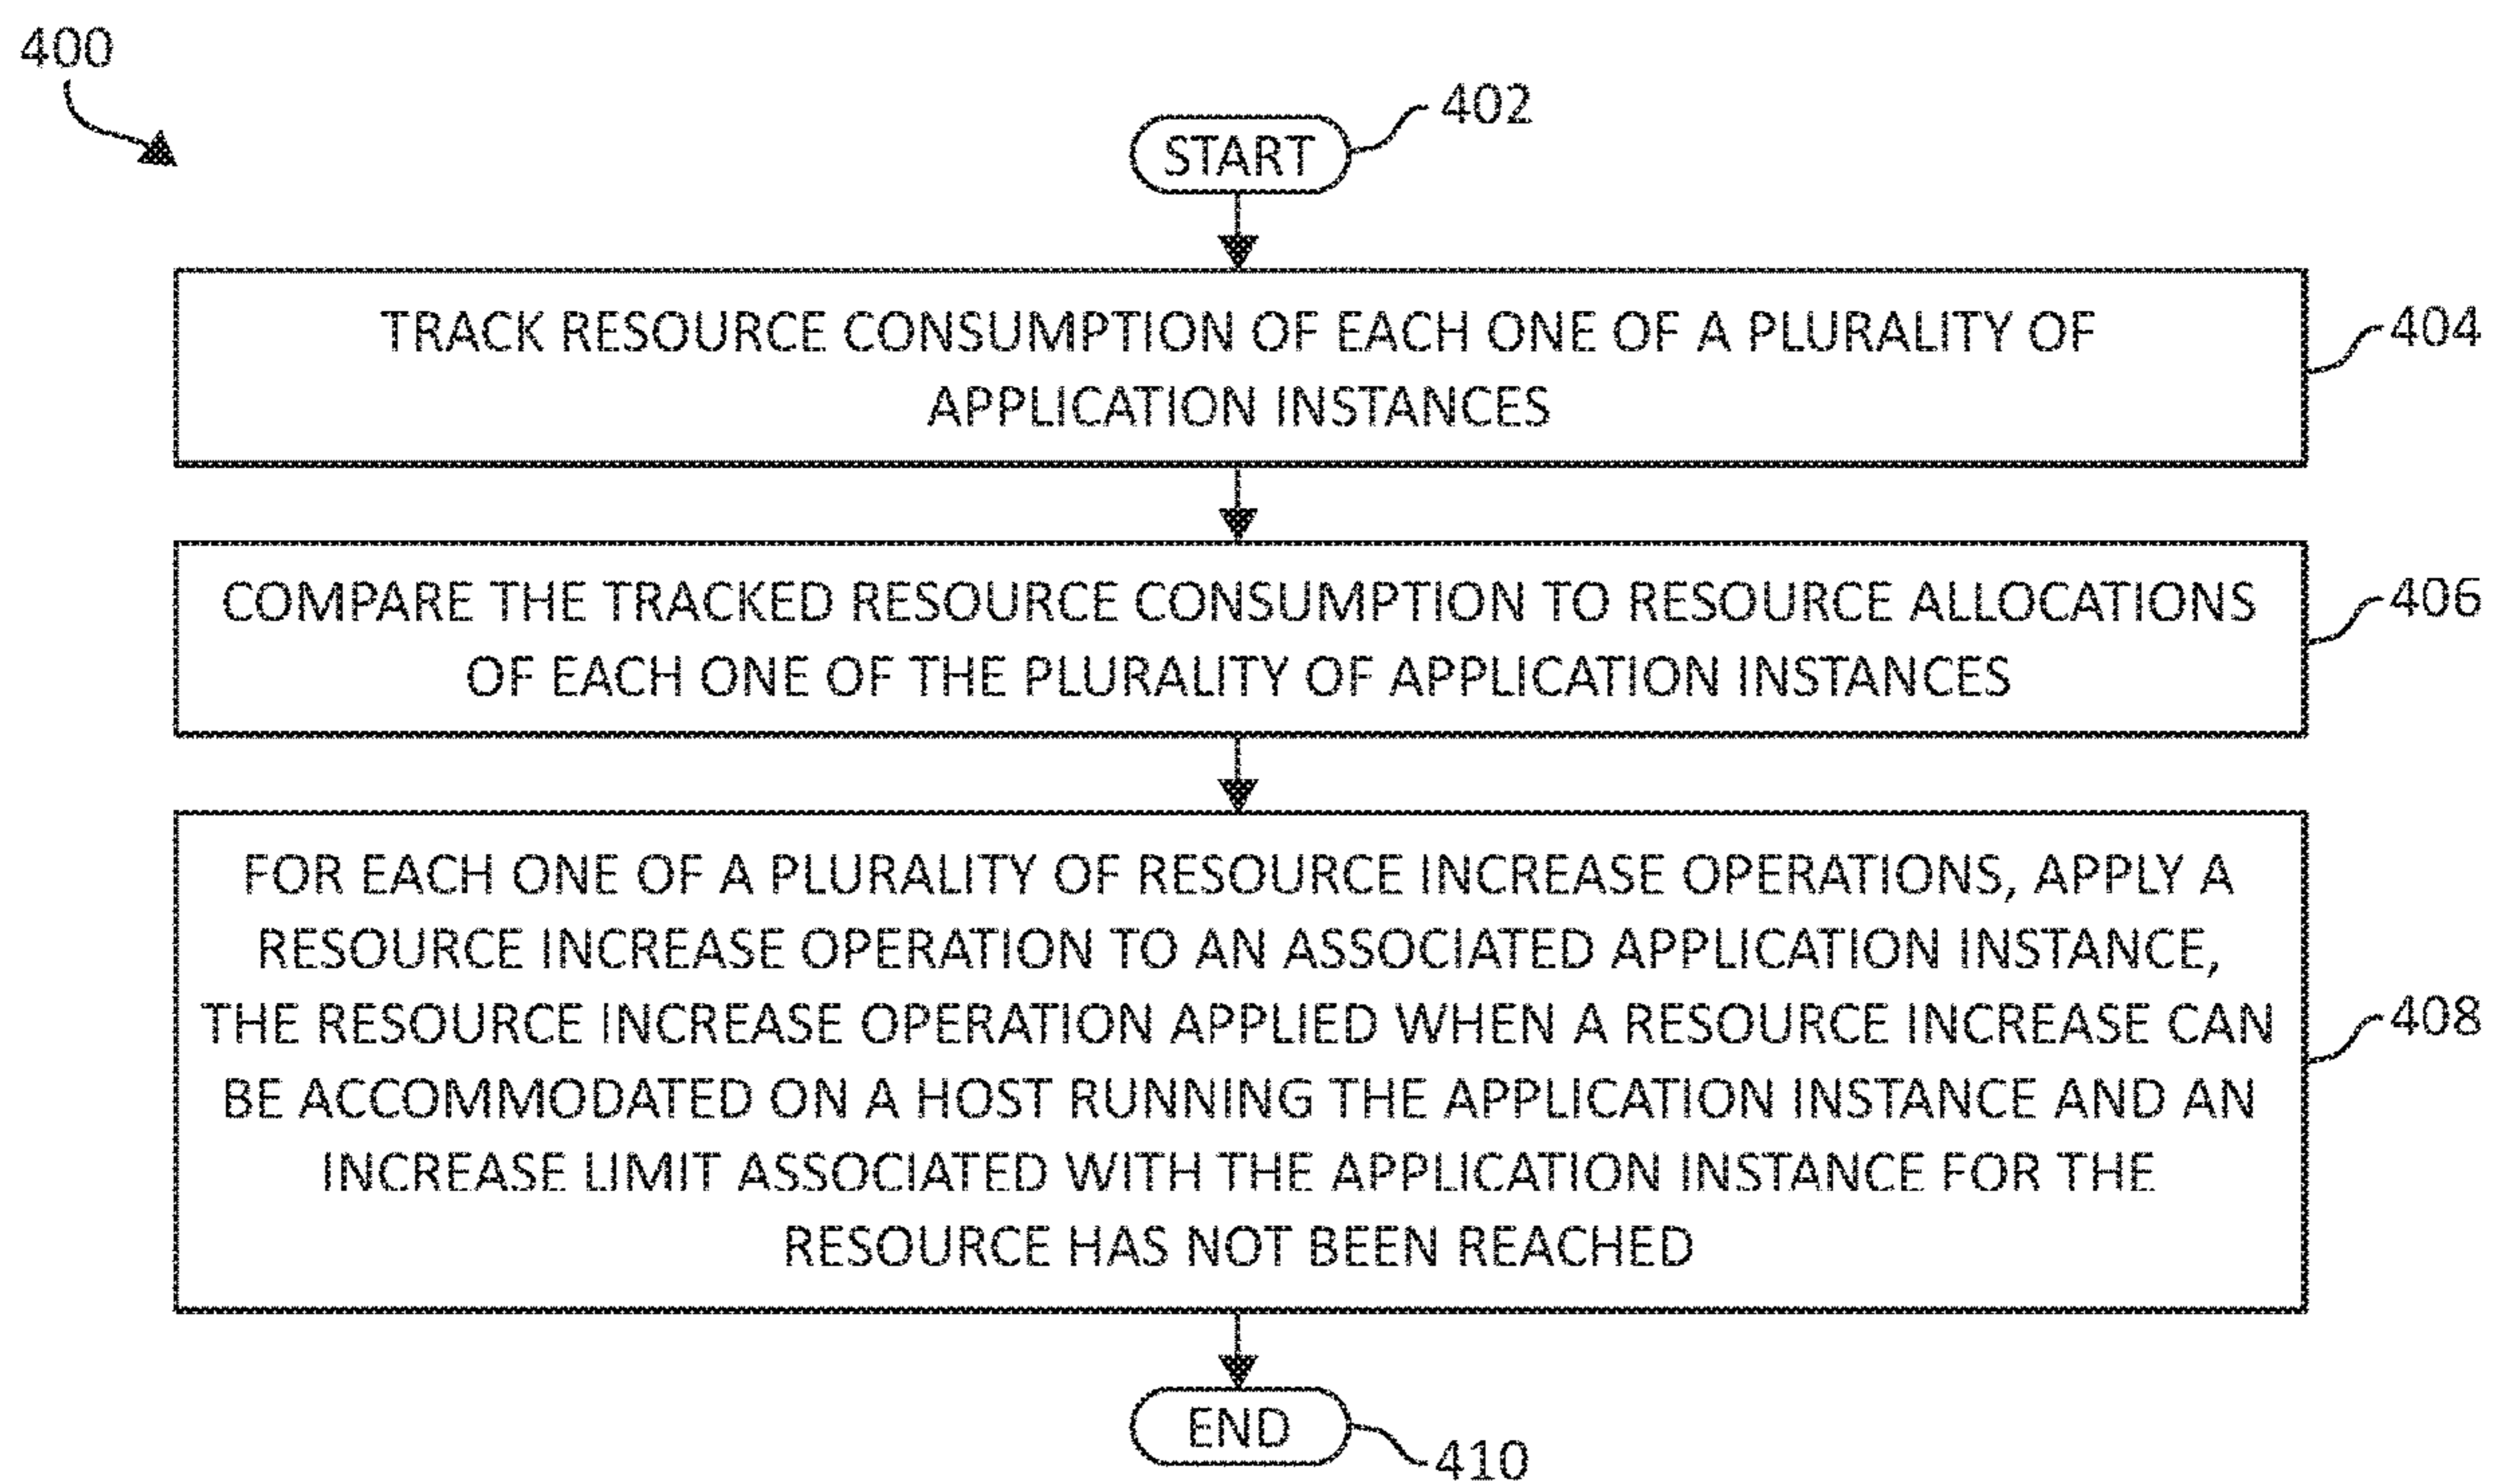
400

START 402

TRACK RESOURCE CONSUMPTION OF EACH ONE OF A PLURALITY OF APPLICATION INSTANCES 404

COMPARE THE TRACKED RESOURCE CONSUMPTION TO RESOURCE ALLOCATIONS OF EACH ONE OF THE PLURALITY OF APPLICATION INSTANCES 406

FOR EACH ONE OF A PLURALITY OF RESOURCE INCREASE OPERATIONS, APPLY A RESOURCE INCREASE OPERATION TO AN ASSOCIATED APPLICATION INSTANCE, THE RESOURCE INCREASE OPERATION APPLIED WHEN A RESOURCE INCREASE CAN BE ACCOMMODATED ON A HOST RUNNING THE APPLICATION INSTANCE AND AN INCREASE LIMIT ASSOCIATED WITH THE APPLICATION INSTANCE FOR THE RESOURCE HAS NOT BEEN REACHED 408

END 410